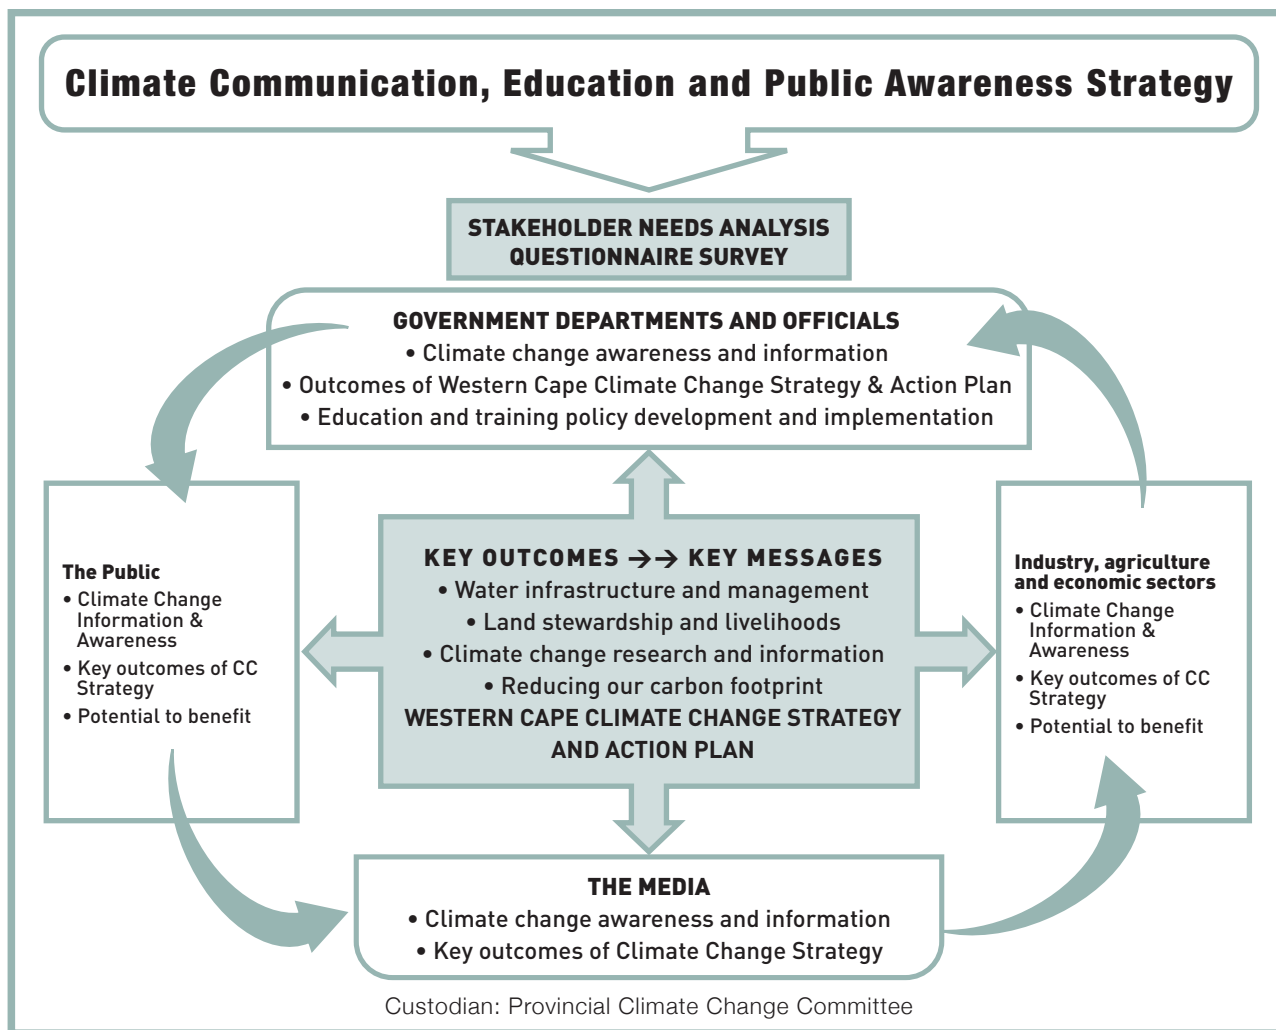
Climate Communication, Education and Public Awareness Strategy

STAKEHOLDER NEEDS ANALYSIS
QUESTIONNAIRE SURVEY

GOVERNMENT DEPARTMENTS AND OFFICIALS
• Climate change awareness and information
• Outcomes of Western Cape Climate Change Strategy & Action Plan
• Education and training policy development and implementation

The Public
• Climate Change Information & Awareness
• Key outcomes of CC Strategy
• Potential to benefit

KEY OUTCOMES →→ KEY MESSAGES
• Water infrastructure and management
• Land stewardship and livelihoods
• Climate change research and information
• Reducing our carbon footprint
WESTERN CAPE CLIMATE CHANGE STRATEGY AND ACTION PLAN

Industry, agriculture and economic sectors
• Climate Change Information & Awareness
• Key outcomes of CC Strategy
• Potential to benefit

THE MEDIA
• Climate change awareness and information
• Key outcomes of Climate Change Strategy

Custodian: Provincial Climate Change Committee